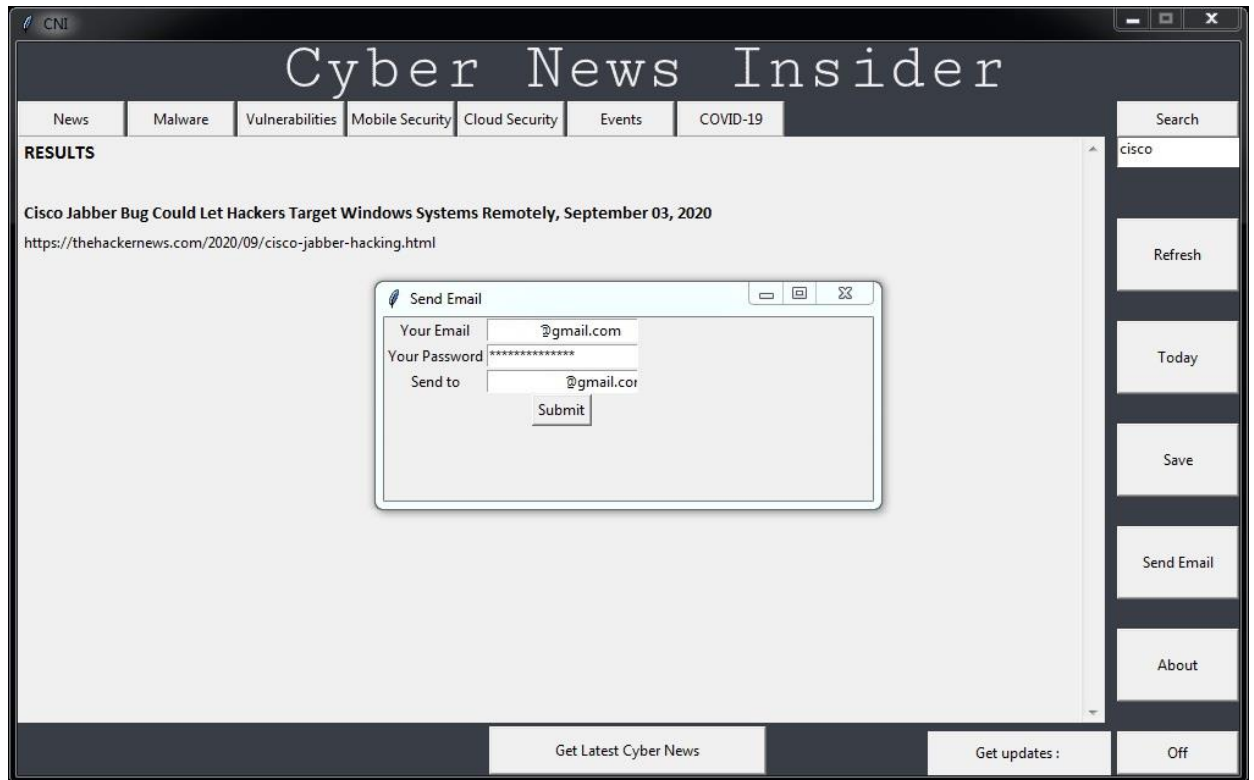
CNI

Cyber News Insider

News | Malware | Vulnerabilities | Mobile Security | Cloud Security | Events | COVID-19

Search

cisco

RESULTS

Cisco Jabber Bug Could Let Hackers Target Windows Systems Remotely, September 03, 2020

https://thehackernews.com/2020/09/cisco-jabber-hacking.html

Send Email

Your Email @gmail.com

Your Password **************

Send to @gmail.cor

Submit

Refresh

Today

Save

Send Email

About

Get Latest Cyber News

Get updates :

Off